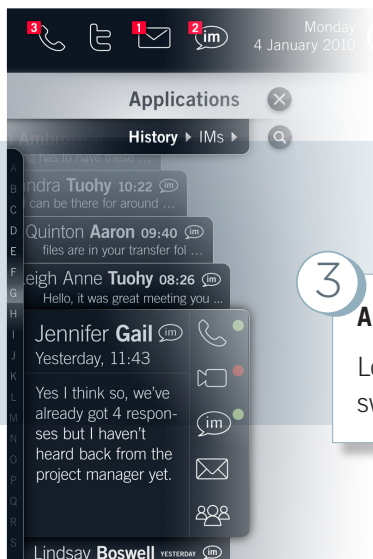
3 1 2 im Monday 4 January 2010

Applications

Ambros History ▸ IMs ▸
g has to have these ...

A
B ndra Tuohy 10:22 im
C can be there for around ...
D Quinton Aaron 09:40 im
E files are in your transfer fol ...
F eigh Anne Tuohy 08:26 im
G Hello, it was great meeting you ...
H
I Jennifer Gail im
J Yesterday, 11:43
K
L Yes I think so, we've already got 4 responses but I haven't heard back from the project manager yet.
M
N
O
P
Q
R
S Lindsay Boswell YESTERDAY im

im

3

A

Le
sw